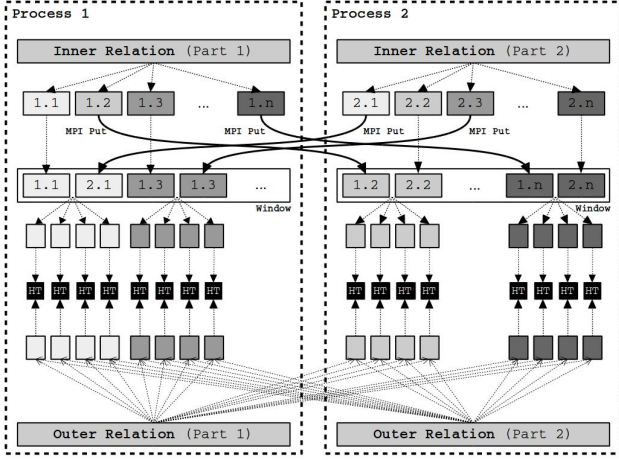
Process 1

Inner Relation (Part 1)

1.1 1.2 1.3 ... 1.n

MPI Put MPI Put

1.1 2.1 1.3 1.3 ...

Window

HT HT HT HT HT HT HT HT

Outer Relation (Part 1)

Process 2

Inner Relation (Part 2)

2.1 2.2 2.3 ... 2.n

MPI Put MPI Put

1.2 2.2 ... 1.n 2.n

Window

HT HT HT HT HT HT HT HT

Outer Relation (Part 2)